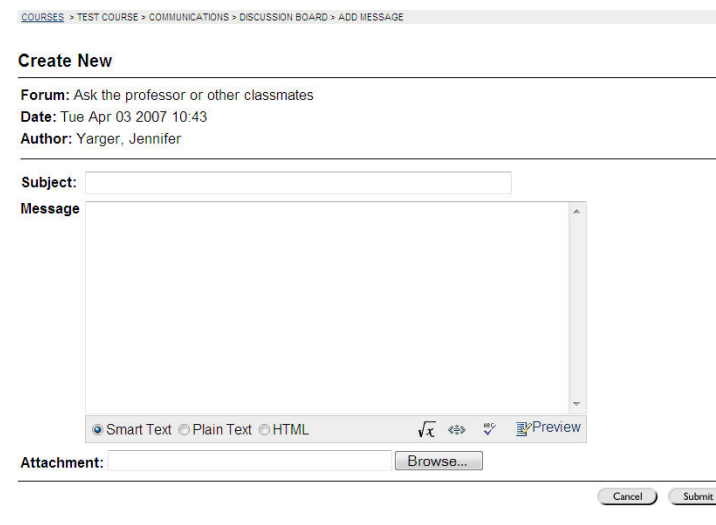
COURSES > TEST COURSE > COMMUNICATIONS > DISCUSSION BOARD > ADD MESSAGE

Create New

Forum: Ask the professor or other classmates
Date: Tue Apr 03 2007 10:43
Author: Yarger, Jennifer

Subject:

Message

Smart Text Plain Text HTML

Preview

Attachment: Browse...

Cancel Submit